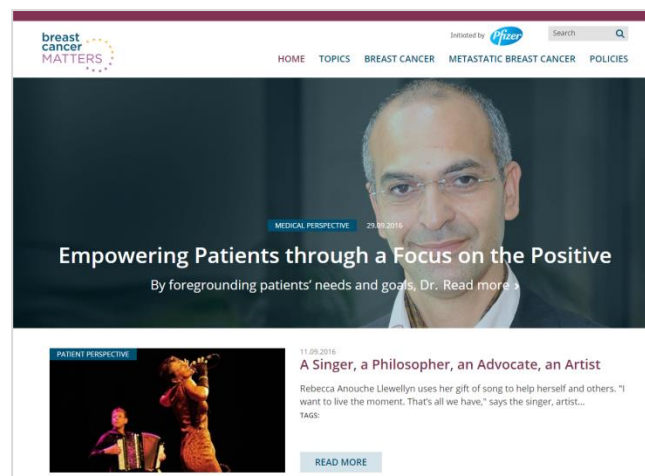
breast cancer MATTERS

Initiated by Pfizer

Search

HOME TOPICS BREAST CANCER METASTATIC BREAST CANCER POLICIES

MEDICAL PERSPECTIVE 29.09.2016

Empowering Patients through a Focus on the Positive

By foregrounding patients' needs and goals, Dr. Read more ›

PATIENT PERSPECTIVE

11.09.2016

A Singer, a Philosopher, an Advocate, an Artist

Rebecca Anouche Llewellyn uses her gift of song to help herself and others. "I want to live the moment. That's all we have," says the singer, artist...

TAGS:

READ MORE